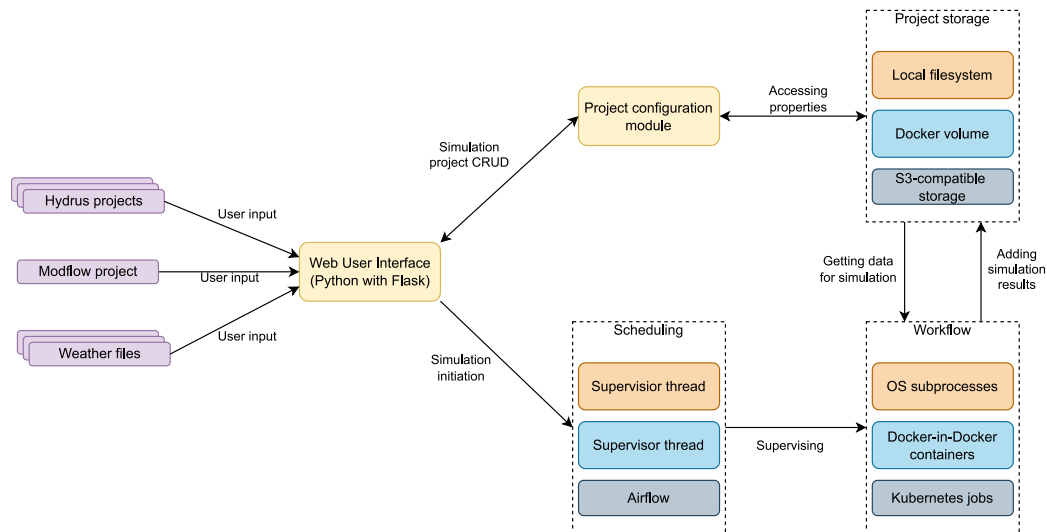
Project storage

Local filesystem

Docker volume

S3-compatible storage

Accessing properties

Project configuration module

Simulation project CRUD

Hydrus projects

User input

Modflow project

User input

Web User Interface (Python with Flask)

Weather files

User input

Getting data for simulation

Adding simulation results

Simulation initiation

Scheduling

Supervisior thread

Supervisor thread

Airflow

Supervising

Workflow

OS subprocesses

Docker-in-Docker containers

Kubernetes jobs